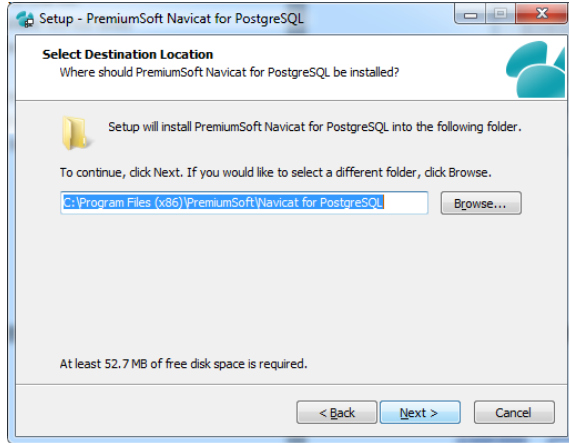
Setup - PremiumSoft Navicat for PostgreSQL

Select Destination Location
Where should PremiumSoft Navicat for PostgreSQL be installed?

Setup will install PremiumSoft Navicat for PostgreSQL into the following folder.

To continue, click Next. If you would like to select a different folder, click Browse.

C:\Program Files (x86)\PremiumSoft\Navicat for PostgreSQL

Browse...

At least 52.7 MB of free disk space is required.

< Back

Next >

Cancel